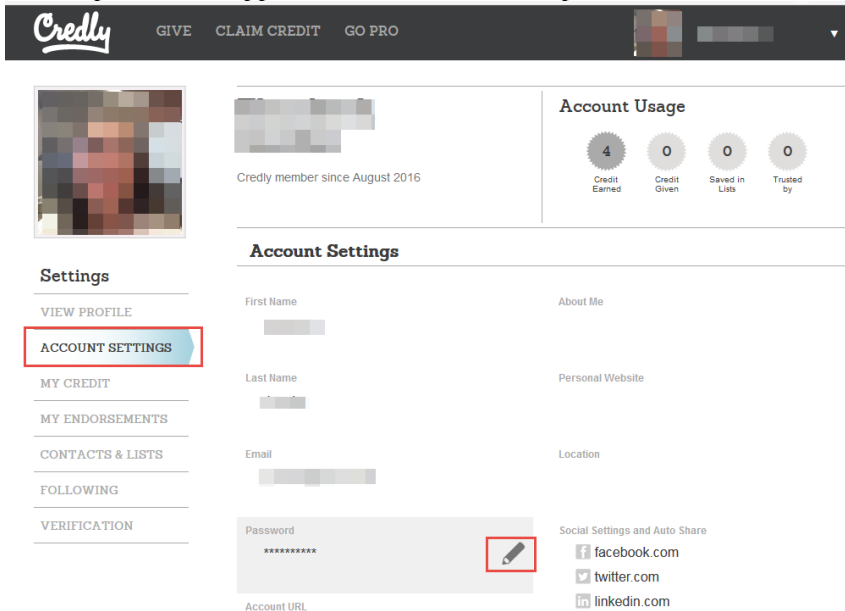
Credly GIVE CLAIM CREDIT GO PRO

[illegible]

Credly member since August 2016

Account Usage

4 Credit Earned
0 Credit Given
0 Saved in Lists
0 Trusted by

Account Settings

Settings
VIEW PROFILE
ACCOUNT SETTINGS
MY CREDIT
MY ENDORSEMENTS
CONTACTS & LISTS
FOLLOWING
VERIFICATION

First Name
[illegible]

About Me

Last Name
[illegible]

Personal Website

Email
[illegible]

Location

Password
**********

Social Settings and Auto Share
facebook.com
twitter.com
linkedin.com

Account URL